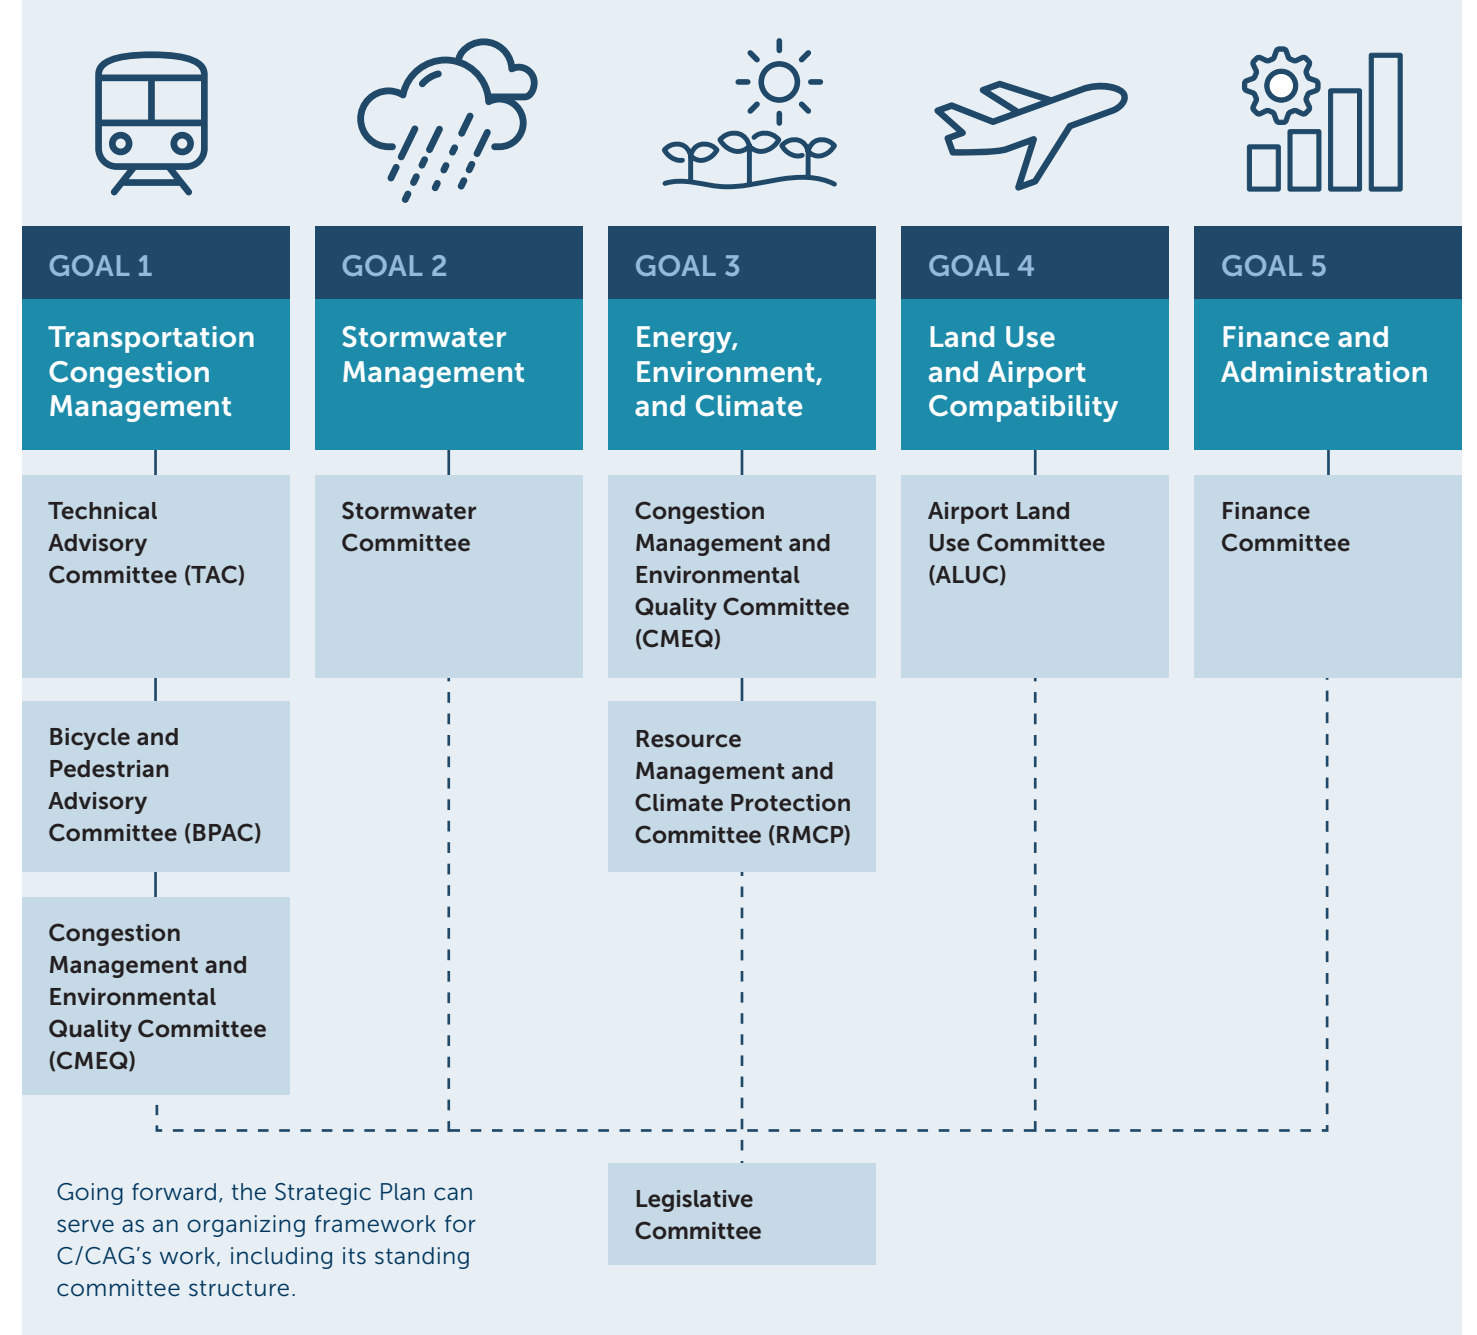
GOAL 1

Transportation Congestion Management

Technical Advisory Committee (TAC)

Bicycle and Pedestrian Advisory Committee (BPAC)

Congestion Management and Environmental Quality Committee (CMEQ)

GOAL 2

Stormwater Management

Stormwater Committee

GOAL 3

Energy, Environment, and Climate

Congestion Management and Environmental Quality Committee (CMEQ)

Resource Management and Climate Protection Committee (RMCP)

GOAL 4

Land Use and Airport Compatibility

Airport Land Use Committee (ALUC)

GOAL 5

Finance and Administration

Finance Committee

Legislative Committee

Going forward, the Strategic Plan can serve as an organizing framework for C/CAG's work, including its standing committee structure.